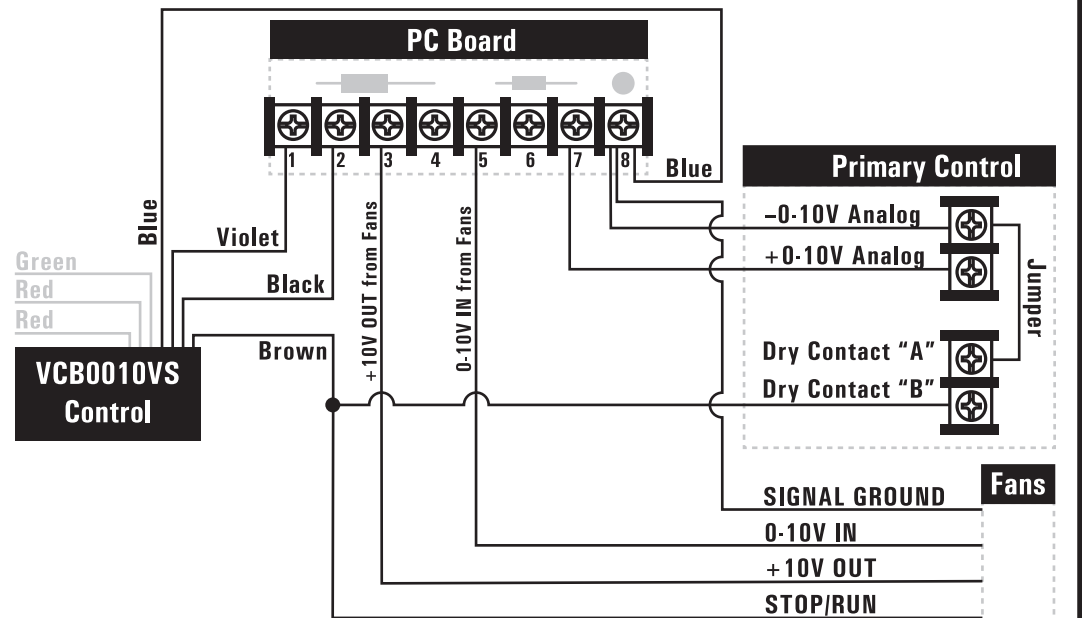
PC Board

1 2 3 4 5 6 7 8

Blue

Primary Control

–0-10V Analog

+0-10V Analog

Jumper

Dry Contact "A"

Dry Contact "B"

Blue

Violet

Green

Red

Red

Black

Brown

VCB0010VS Control

+10V OUT from Fans

0-10V IN from Fans

Fans

SIGNAL GROUND

0-10V IN

+10V OUT

STOP/RUN